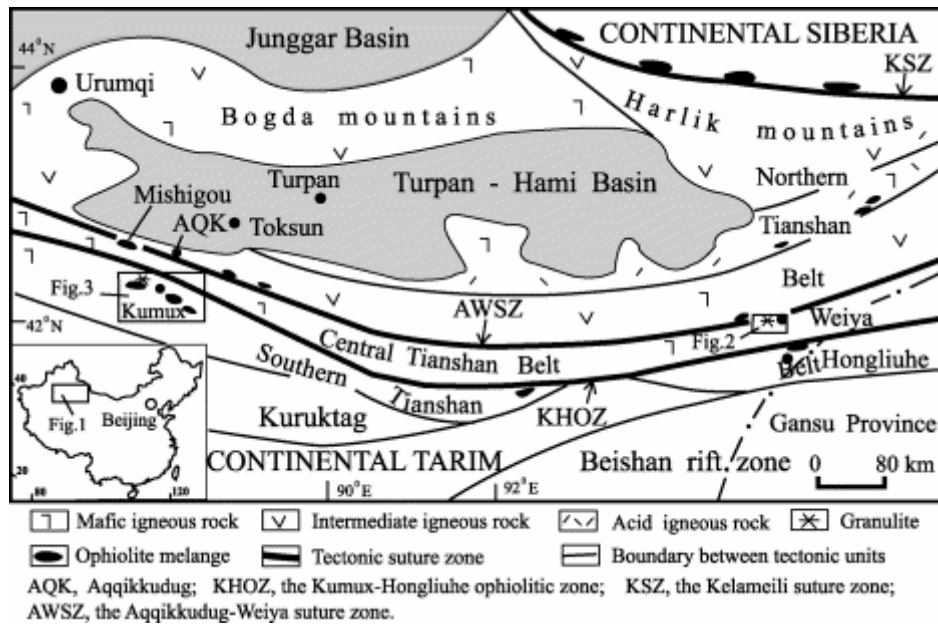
44°N
Junggar Basin
CONTINENTAL SIBERIA
KSZ
Urumqi
Bogda mountains
Harlik mountains
Turpan
Turpan - Hami Basin
Northern
Mishigou
AQK
Toksun
Tianshan
Belt
Fig.3
Kumux
AWSZ
Weiya
42°N
Central Tianshan Belt
Fig.2
Southern
Belt
Hongliuhe
Tianshan
KHOZ
Fig.1
Beijing
Kuruktag
Gansu Province
CONTINENTAL TARIM
Beishan rift zone
0
80 km
90°E
92°E
40
20
80
120

Mafic igneous rock
Intermediate igneous rock
Acid igneous rock
Granulite
Ophiolite melange
Tectonic suture zone
Boundary between tectonic units

AQK, Aqqikkudug; KHOZ, the Kumux-Hongliuhe ophiolitic zone; KSZ, the Kelameili suture zone; AWSZ, the Aqqikkudug-Weiya suture zone.